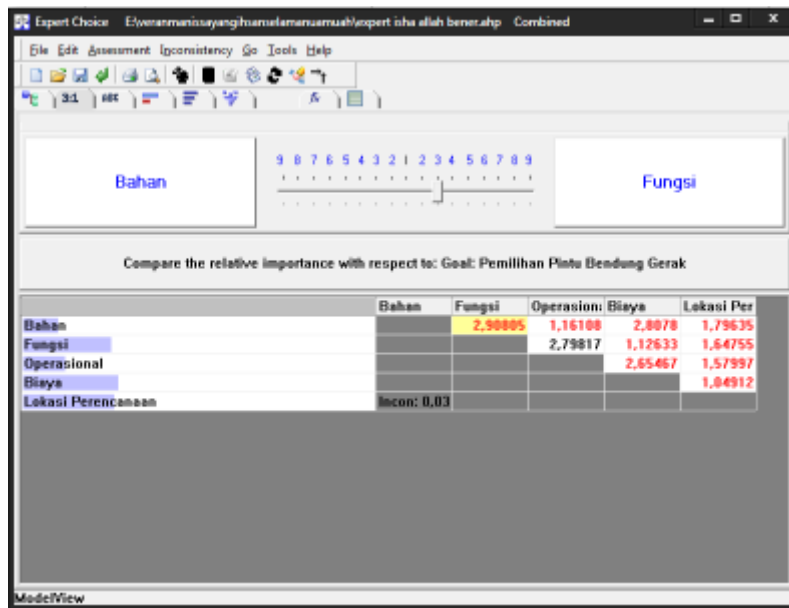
Expert Choice E:\weranmanissayangihsamselamanuamuah\expert isha allah bener.ahp Combined

File Edit Assessment Inconsistency Go Tools Help

3:1 ABC

Bahan

9 8 7 6 5 4 3 2 1 2 3 4 5 6 7 8 9

Fungsi

Compare the relative importance with respect to: Goal: Pemilihan Pintu Bendung Gerak

| | Bahan | Fungsi | Operasional | Biaya | Lokasi Per |
|---|---|---|---|---|---|
| Bahan | | 2,90805 | 1,16108 | 2,8078 | 1,79635 |
| Fungsi | | | 2,79817 | 1,12633 | 1,64755 |
| Operasional | | | | 2,65467 | 1,57997 |
| Biaya | | | | | 1,84912 |
| Lokasi Perencanaan | Incon: 0,03 | | | | |

ModelView